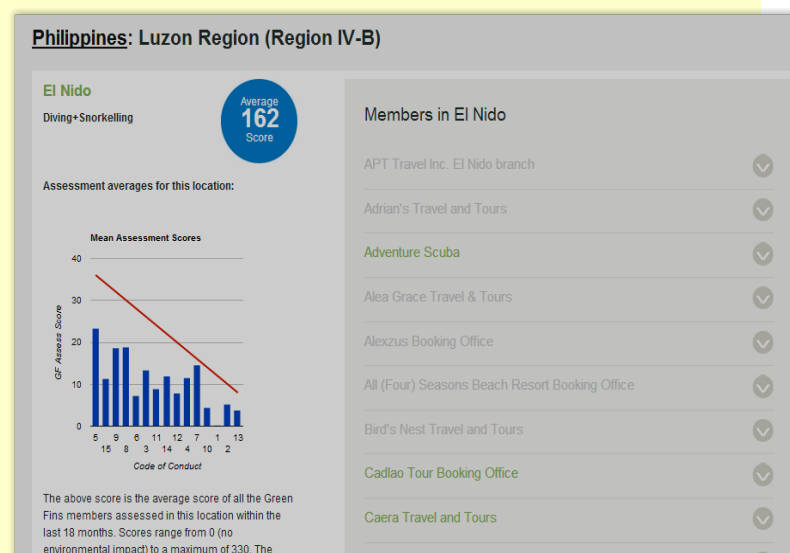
Philippines: Luzon Region (Region IV-B)

El Nido

Diving+Snorkelling

Average
162
Score

Assessment averages for this location:

Mean Assessment Scores

40
30
20
10
0

GF Assess Score

5 9 6 11 12 7 1 13
15 8 3 14 4 10 2

Code of Conduct

The above score is the average score of all the Green Fins members assessed in this location within the last 18 months. Scores range from 0 (no environmental impact) to a maximum of 330. The

Members in El Nido

APT Travel Inc. El Nido branch

Adrian's Travel and Tours

Adventure Scuba

Alea Grace Travel & Tours

Alexzus Booking Office

All (Four) Seasons Beach Resort Booking Office

Bird's Nest Travel and Tours

Cadlao Tour Booking Office

Caera Travel and Tours